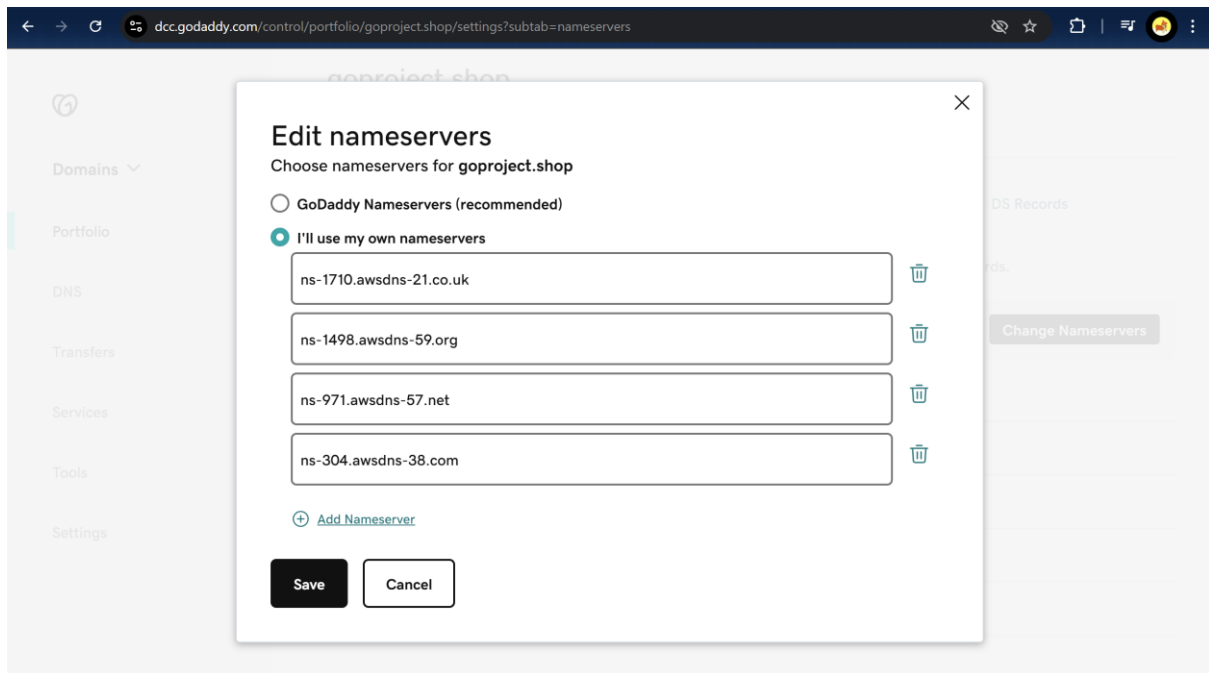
dcc.godaddy.com/control/portfolio/goproject.shop/settings?subtab=nameservers

goproject.shop

Domains

Portfolio

DNS

Transfers

Services

Tools

Settings

DS Records

rds.

Change Nameservers

Edit nameservers

Choose nameservers for goproject.shop

GoDaddy Nameservers (recommended)

I'll use my own nameservers

ns-1710.awsdns-21.co.uk

ns-1498.awsdns-59.org

ns-971.awsdns-57.net

ns-304.awsdns-38.com

Add Nameserver

Save

Cancel